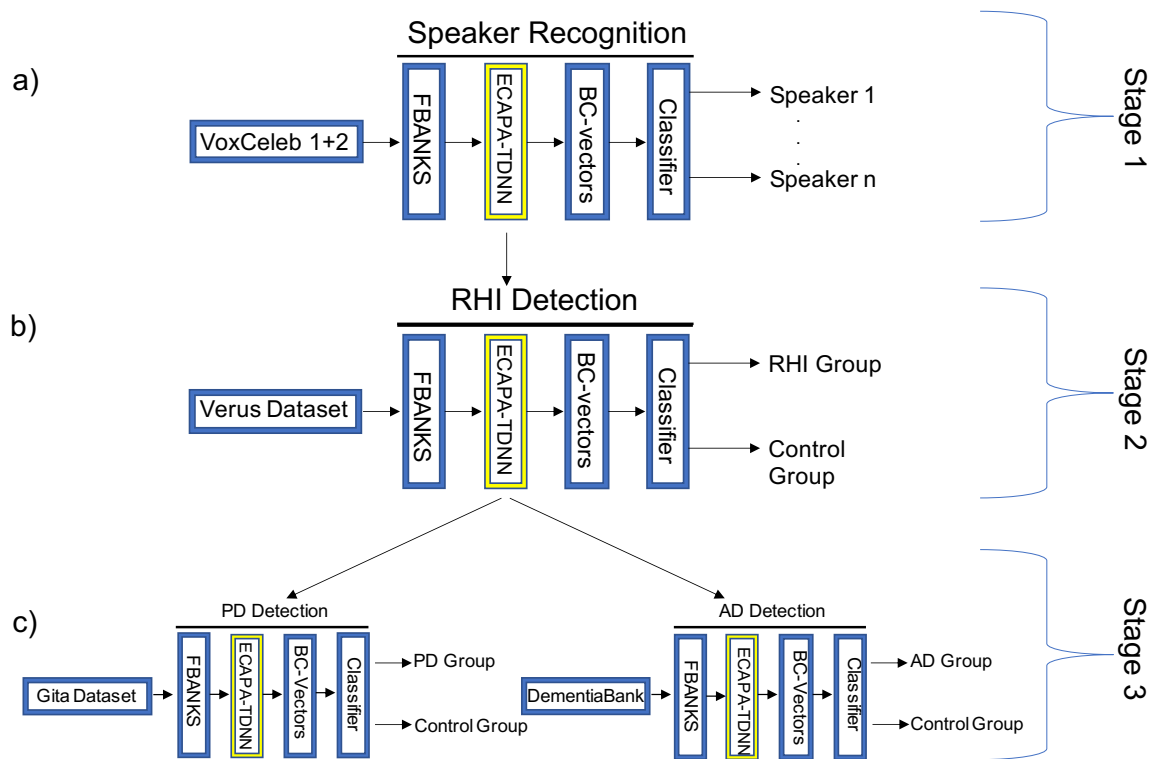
Speaker Recognition

a)

VoxCeleb 1+2

FBANKS

ECAPA-TDNN

BC-vectors

Classifier

Speaker 1
.
.
.
Speaker n

Stage 1

RHI Detection

b)

Verus Dataset

FBANKS

ECAPA-TDNN

BC-vectors

Classifier

RHI Group

Control Group

Stage 2

c)

PD Detection

Gita Dataset

FBANKS

ECAPA-TDNN

BC-Vectors

Classifier

PD Group

Control Group

AD Detection

DementiaBank

FBANKS

ECAPA-TDNN

BC-Vectors

Classifier

AD Group

Control Group

Stage 3